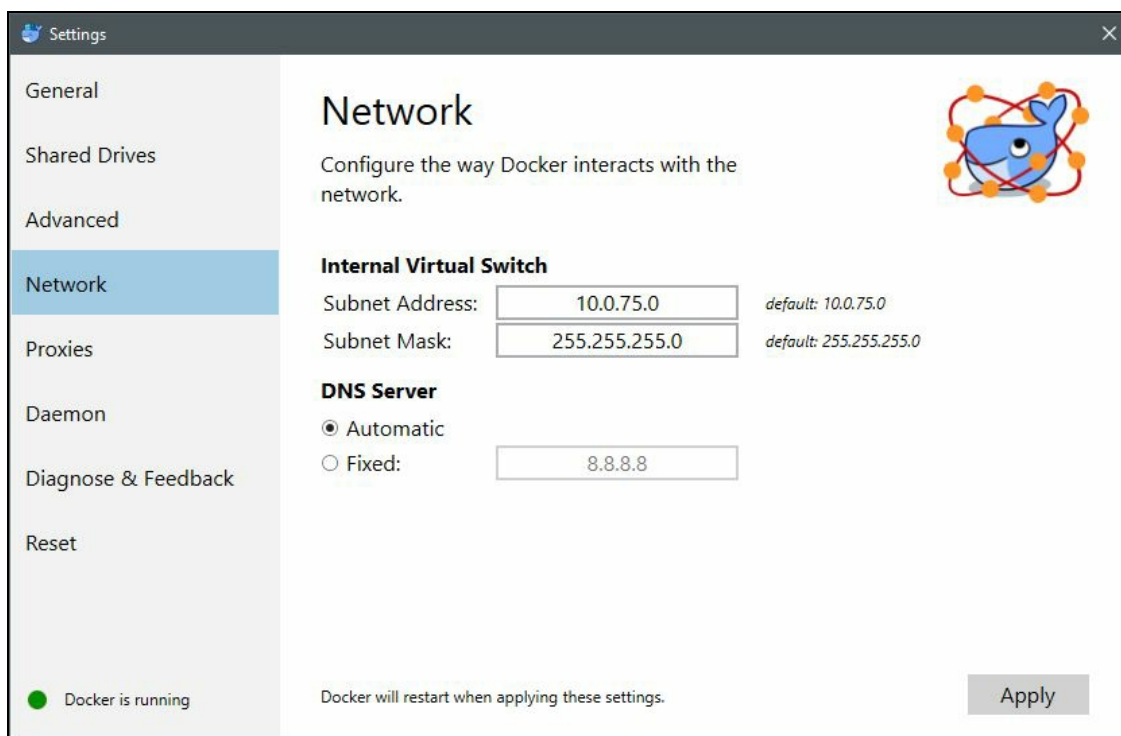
Settings

General

Shared Drives

Advanced

Network

Proxies

Daemon

Diagnose & Feedback

Reset

Docker is running

Network

Configure the way Docker interacts with the network.

Internal Virtual Switch

Subnet Address: 10.0.75.0 default: 10.0.75.0

Subnet Mask: 255.255.255.0 default: 255.255.255.0

DNS Server

Automatic

Fixed: 8.8.8.8

Docker will restart when applying these settings.

Apply